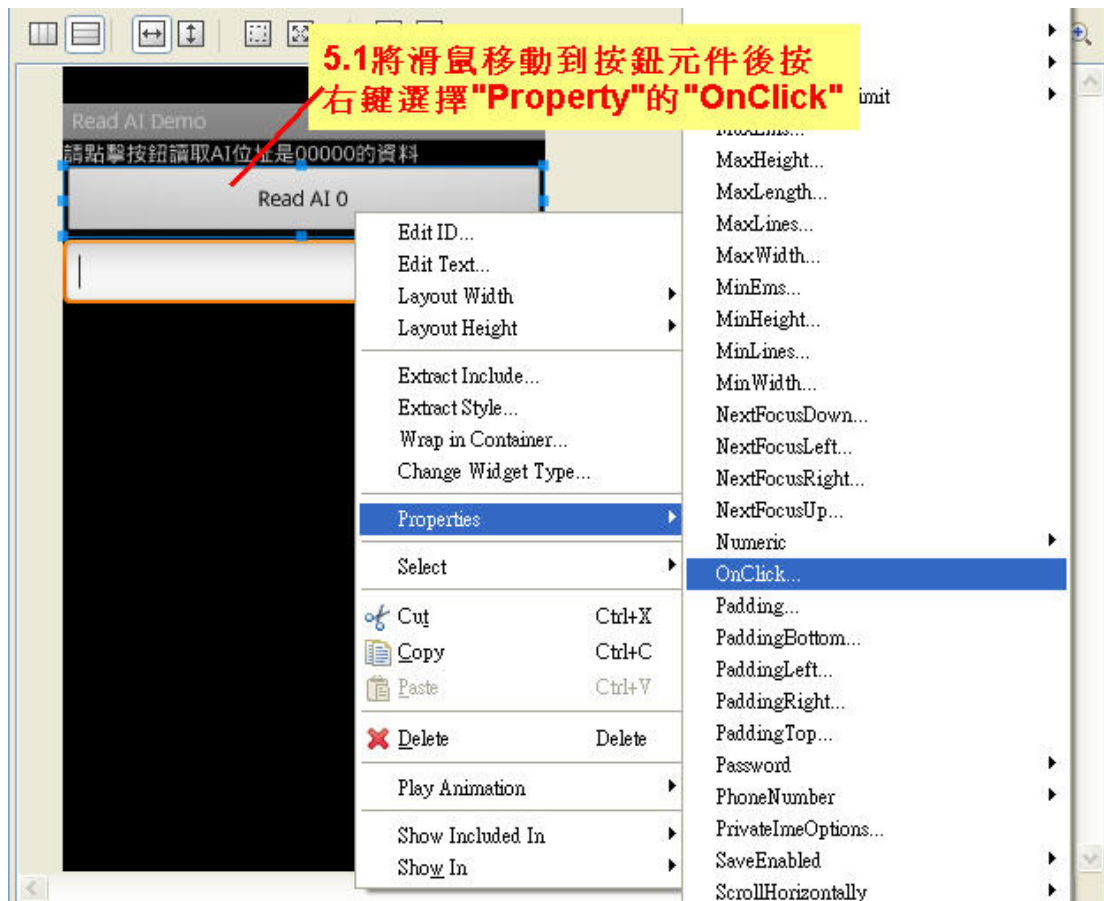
5.1將滑鼠移動到按鈕元件後按右鍵選擇"Property"的"OnClick"

Read AI Demo

請點擊按鈕讀取AI位址是00000的資料

Read AI 0

Edit ID...
Edit Text...
Layout Width
Layout Height
Extract Include...
Extract Style...
Wrap in Container...
Change Widget Type...
Properties
Select
Cut Ctrl+X
Copy Ctrl+C
Paste Ctrl+V
Delete Delete
Play Animation
Show Included In
Show In

imit
MaxEms...
MaxHeight...
MaxLength...
MaxLines...
MaxWidth...
MinEms...
MinHeight...
MinLines...
MinWidth...
NextFocusDown...
NextFocusLeft...
NextFocusRight...
NextFocusUp...
Numeric
OnClick...
Padding...
PaddingBottom...
PaddingLeft...
PaddingRight...
PaddingTop...
Password
PhoneNumber
PrivateImeOptions...
SaveEnabled
ScrollHorizontally